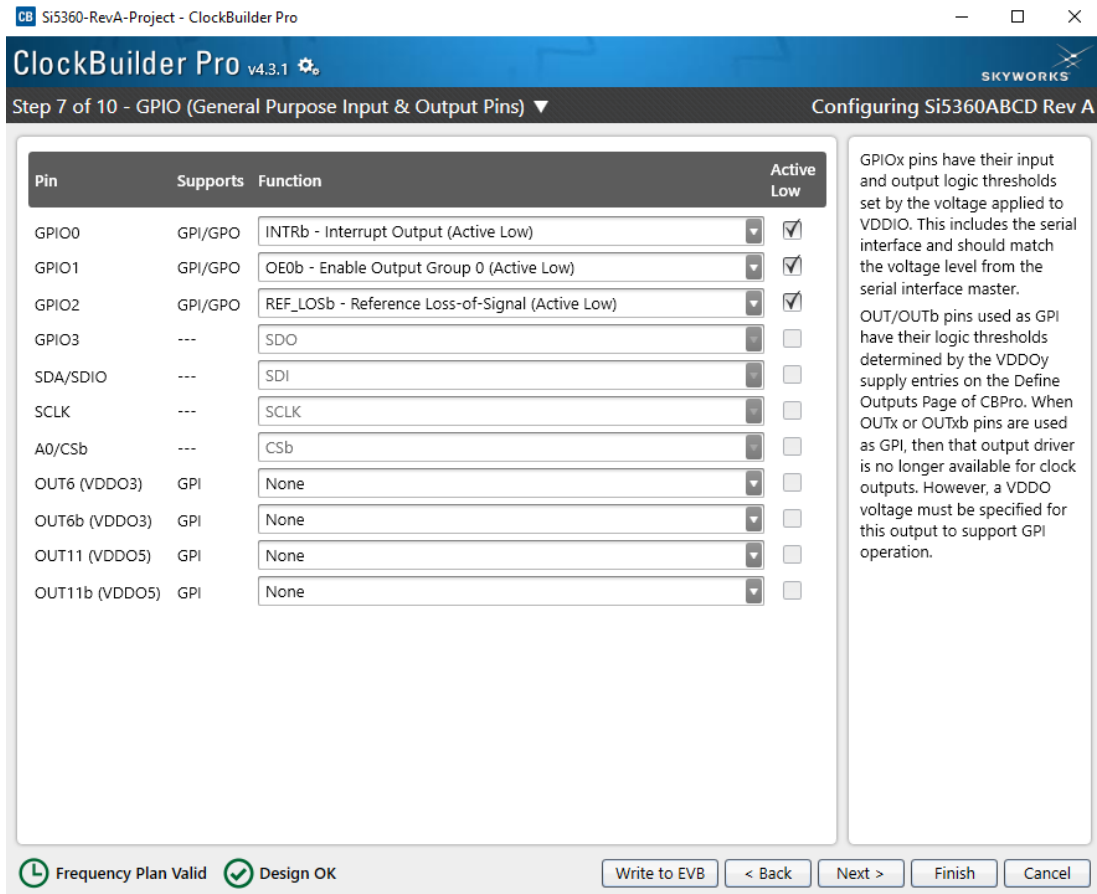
CB Si5360-RevA-Project - ClockBuilder Pro

ClockBuilder Pro v4.3.1

SKYWORKS

Step 7 of 10 - GPIO (General Purpose Input & Output Pins) ▼

Configuring Si5360ABCD Rev A

| Pin | Supports | Function | Active Low |
|---|---|---|---|
| GPIO0 | GPI/GPO | INTRb - Interrupt Output (Active Low) | ☑ |
| GPIO1 | GPI/GPO | OE0b - Enable Output Group 0 (Active Low) | ☑ |
| GPIO2 | GPI/GPO | REF_LOSb - Reference Loss-of-Signal (Active Low) | ☑ |
| GPIO3 | --- | SDO | ☐ |
| SDA/SDIO | --- | SDI | ☐ |
| SCLK | --- | SCLK | ☐ |
| A0/CSb | --- | CSb | ☐ |
| OUT6 (VDDO3) | GPI | None | ☐ |
| OUT6b (VDDO3) | GPI | None | ☐ |
| OUT11 (VDDO5) | GPI | None | ☐ |
| OUT11b (VDDO5) | GPI | None | ☐ |

GPIOx pins have their input and output logic thresholds set by the voltage applied to VDDIO. This includes the serial interface and should match the voltage level from the serial interface master.

OUT/OUTb pins used as GPI have their logic thresholds determined by the VDDOy supply entries on the Define Outputs Page of CBPro. When OUTx or OUTxb pins are used as GPI, then that output driver is no longer available for clock outputs. However, a VDDO voltage must be specified for this output to support GPI operation.

Frequency Plan Valid    Design OK

Write to EVB    < Back    Next >    Finish    Cancel